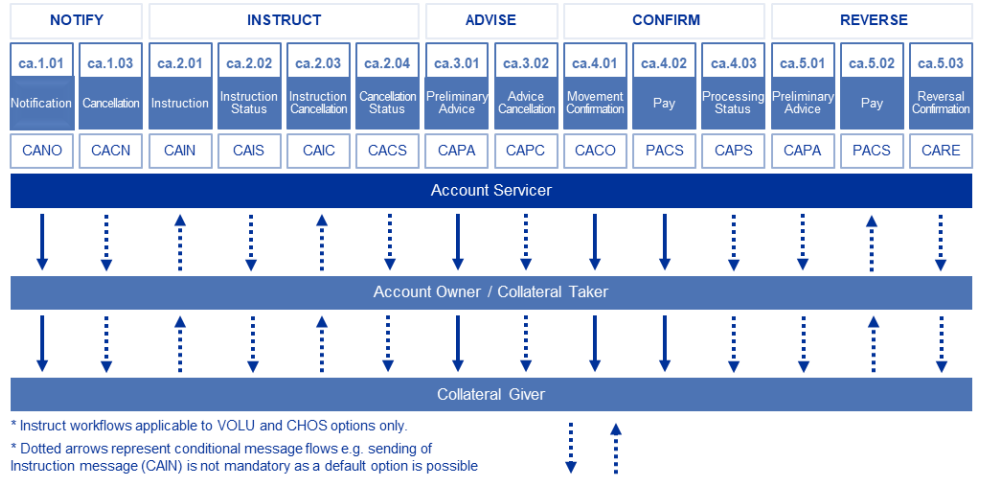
| NOTIFY | | INSTRUCT | | | | ADVISE | | CONFIRM | | | REVERSE | | |
|---|---|---|---|---|---|---|---|---|---|---|---|---|---|
| ca.1.01 | ca.1.03 | ca.2.01 | ca.2.02 | ca.2.03 | ca.2.04 | ca.3.01 | ca.3.02 | ca.4.01 | ca.4.02 | ca.4.03 | ca.5.01 | ca.5.02 | ca.5.03 |
| Notification | Cancellation | Instruction | Instruction Status | Instruction Cancellation | Cancellation Status | Preliminary Advice | Advice Cancellation | Movement Confirmation | Pay | Processing Status | Preliminary Advice | Pay | Reversal Confirmation |
| CANO | CACN | CAIN | CAIS | CAIC | CACS | CAPA | CAPC | CACO | PACS | CAPS | CAPA | PACS | CARE |

Account Servicer

Account Owner / Collateral Taker

Collateral Giver

* Instruct workflows applicable to VOLU and CHOS options only.

* Dotted arrows represent conditional message flows e.g. sending of Instruction message (CAIN) is not mandatory as a default option is possible